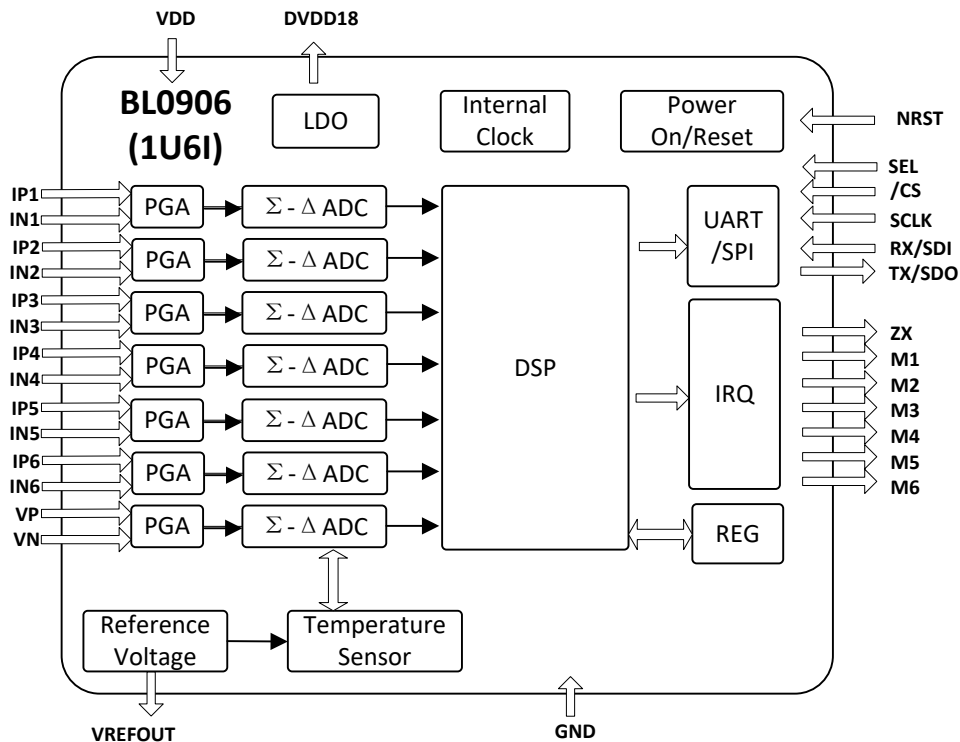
VDD
DVDD18

BL0906 (1U6I)

LDO

Internal Clock

Power On/Reset

NRST

SEL
/CS
SCLK
RX/SDI
TX/SDO

IP1
IN1
PGA
$\Sigma$ - $\Delta$ ADC
IP2
IN2
PGA
$\Sigma$ - $\Delta$ ADC
IP3
IN3
PGA
$\Sigma$ - $\Delta$ ADC
IP4
IN4
PGA
$\Sigma$ - $\Delta$ ADC
IP5
IN5
PGA
$\Sigma$ - $\Delta$ ADC
IP6
IN6
PGA
$\Sigma$ - $\Delta$ ADC
VP
VN
PGA
$\Sigma$ - $\Delta$ ADC

DSP

UART /SPI

IRQ

REG

ZX
M1
M2
M3
M4
M5
M6

Reference Voltage

Temperature Sensor

VREFOUT

GND